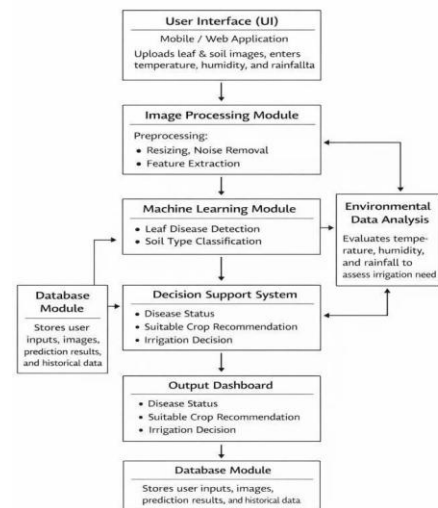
User Interface (UI)

Mobile / Web Application

Uploads leaf & soil images, enters temperature, humidity, and rainfallta

Image Processing Module

Preprocessing:

- Resizing, Noise Removal
- Feature Extraction

Machine Learning Module

- Leaf Disease Detection
- Soil Type Classification

Environmental Data Analysis

Evaluates temperature, humidity, and rainfall to assess irrigation need

Database Module

Stores user inputs, images, prediction results, and historical data

Decision Support System

- Disease Status
- Suitable Crop Recommendation
- Irrigation Decision

Output Dashboard

- Disease Status
- Suitable Crop Recommendation
- Irrigation Decision

Database Module

Stores user inputs, images, prediction results, and historical data